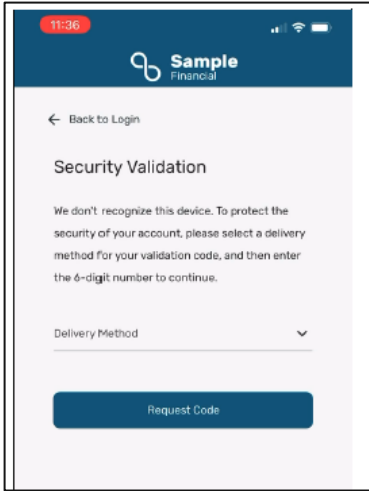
11:36

Sample
Financial

← Back to Login

Security Validation

We don't recognize this device. To protect the security of your account, please select a delivery method for your validation code, and then enter the 6-digit number to continue.

Delivery Method

Request Code